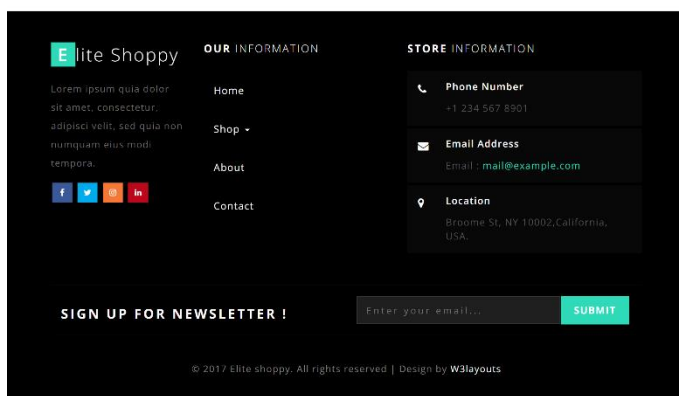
Elite Shoppy

Lorem ipsum quia dolor sit amet, consectetur, adipisci velit, sed quia non numquam eius modi tempora.

f
in

OUR INFORMATION

Home

Shop

About

Contact

STORE INFORMATION

Phone Number
+1 234 567 8901

Email Address
Email : mail@example.com

Location
Broome St, NY 10002,California, USA.

SIGN UP FOR NEWSLETTER !

Enter your email...

SUBMIT

© 2017 Elite shoppy. All rights reserved | Design by W3layouts